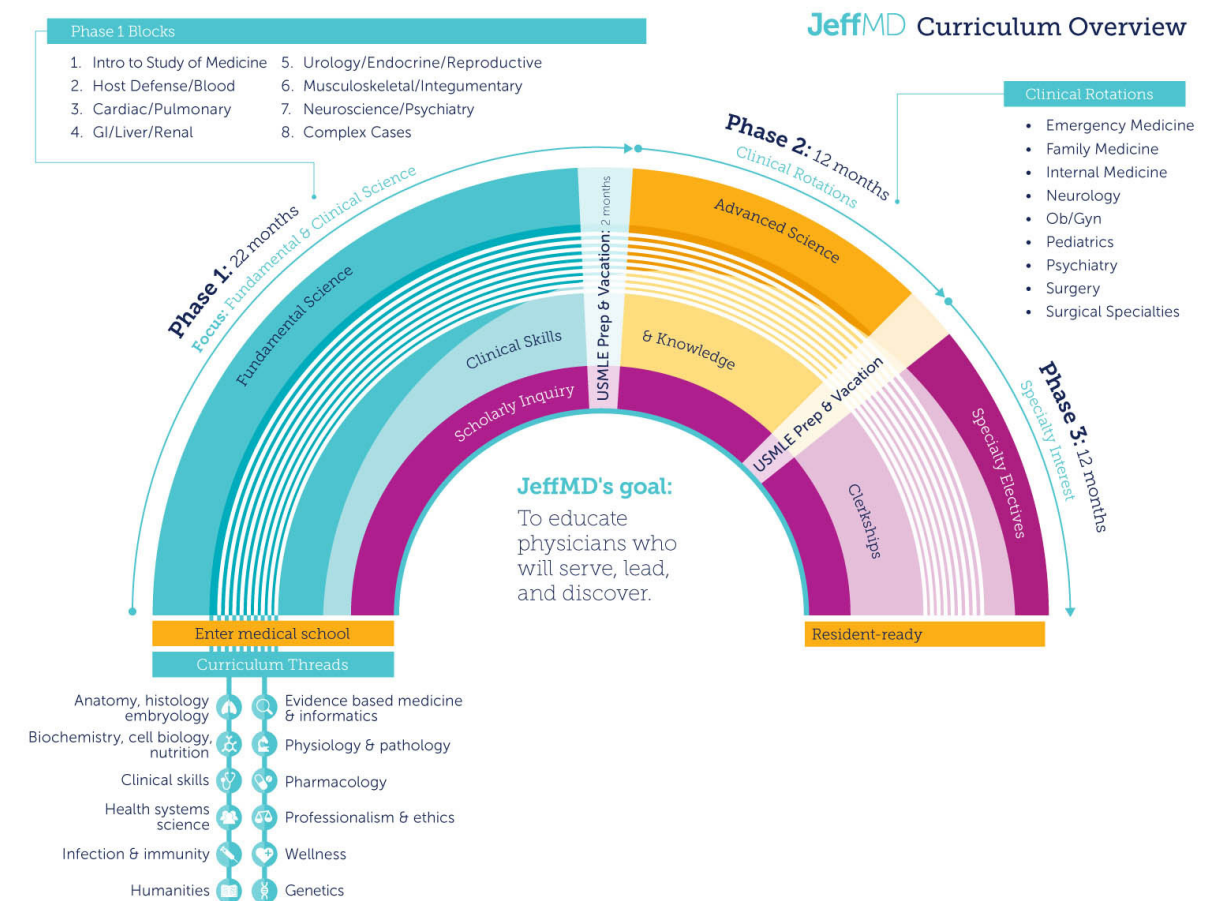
JeffMD Curriculum Overview

Phase 1 Blocks

1. Intro to Study of Medicine
2. Host Defense/Blood
3. Cardiac/Pulmonary
4. GI/Liver/Renal
5. Urology/Endocrine/Reproductive
6. Musculoskeletal/Integumentary
7. Neuroscience/Psychiatry
8. Complex Cases

Clinical Rotations

- Emergency Medicine
- Family Medicine
- Internal Medicine
- Neurology
- Ob/Gyn
- Pediatrics
- Psychiatry
- Surgery
- Surgical Specialties

Phase 1: 22 months
Focus: Fundamental & Clinical Science

Phase 2: 12 months
Clinical Rotations

Phase 3: 12 months
Specialty Interest

Fundamental Science
Clinical Skills
Scholarly Inquiry
USMLE Prep & Vacation: 2 months
Advanced Science
& Knowledge
USMLE Prep & Vacation
Clerkships
Specialty Electives

JeffMD's goal:
To educate physicians who will serve, lead, and discover.

Enter medical school
Resident-ready

Curriculum Threads

Anatomy, histology embryology
Biochemistry, cell biology, nutrition
Clinical skills
Health systems science
Infection & immunity
Humanities
Evidence based medicine & informatics
Physiology & pathology
Pharmacology
Professionalism & ethics
Wellness
Genetics